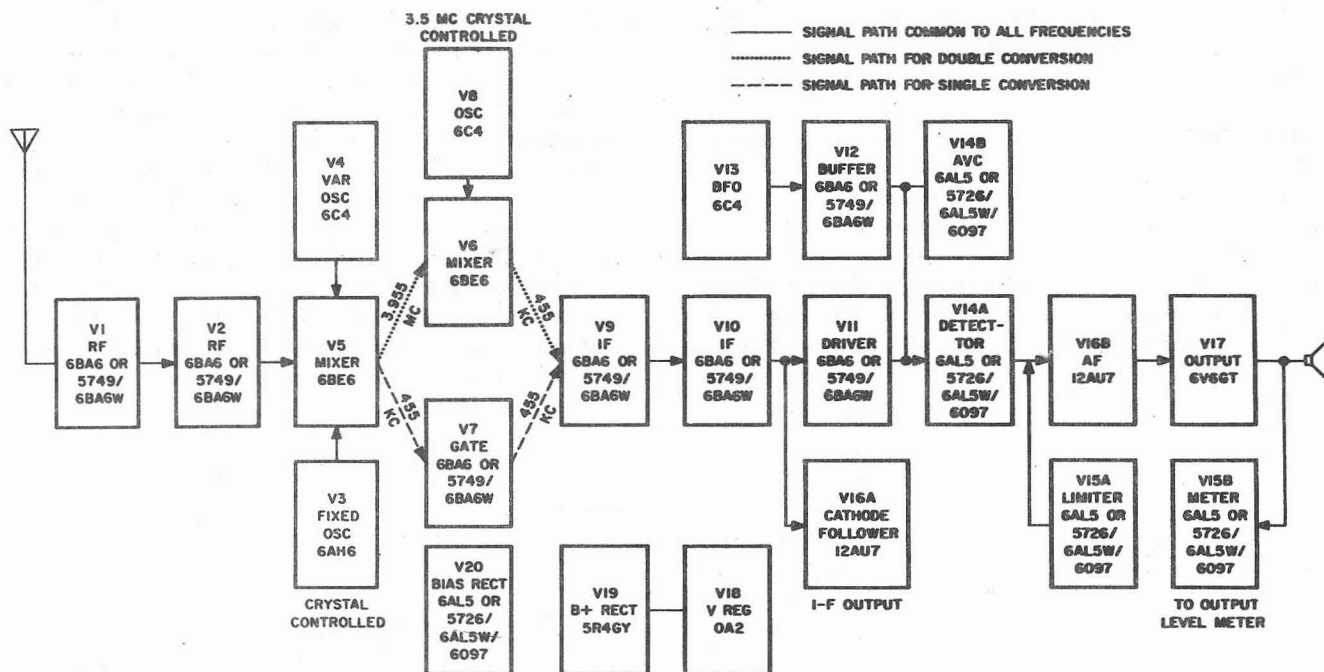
3.5 MC CRYSTAL CONTROLLED

SIGNAL PATH COMMON TO ALL FREQUENCIES
SIGNAL PATH FOR DOUBLE CONVERSION
SIGNAL PATH FOR SINGLE CONVERSION

V8
OSC
6C4

V4
VAR
OSC
6C4

V13
BFO
6C4

V12
BUFFER
6BA6 OR
5749/
6BA6W

V14B
AVC
6AL5 OR
5726/
6AL5W/
6097

V6
MIXER
6BE6

3.955 MC

455 KC

V1
RF
6BA6 OR
5749/
6BA6W

V2
RF
6BA6 OR
5749/
6BA6W

V5
MIXER
6BE6

V9
IF
6BA6 OR
5749/
6BA6W

V10
IF
6BA6 OR
5749/
6BA6W

V11
DRIVER
6BA6 OR
5749/
6BA6W

V14A
DETECTOR
6AL5 OR
5726/
6AL5W/
6097

V16B
AF
12AU7

V17
OUTPUT
6V6GT

455 KC

455 KC

V7
GATE
6BA6 OR
5749/
6BA6W

V3
FIXED
OSC
6AH6

CRYSTAL
CONTROLLED

V16A
CATHODE
FOLLOWER
12AU7

I-F OUTPUT

V15A
LIMITER
6AL5 OR
5726/
6AL5W/
6097

V15B
METER
6AL5 OR
5726/
6AL5W/
6097

TO OUTPUT
LEVEL METER

V20
BIAS RECT
6AL5 OR
5726/
6AL5W/
6097

V19
B+ RECT
5R4GY

V18
V REG
OA2